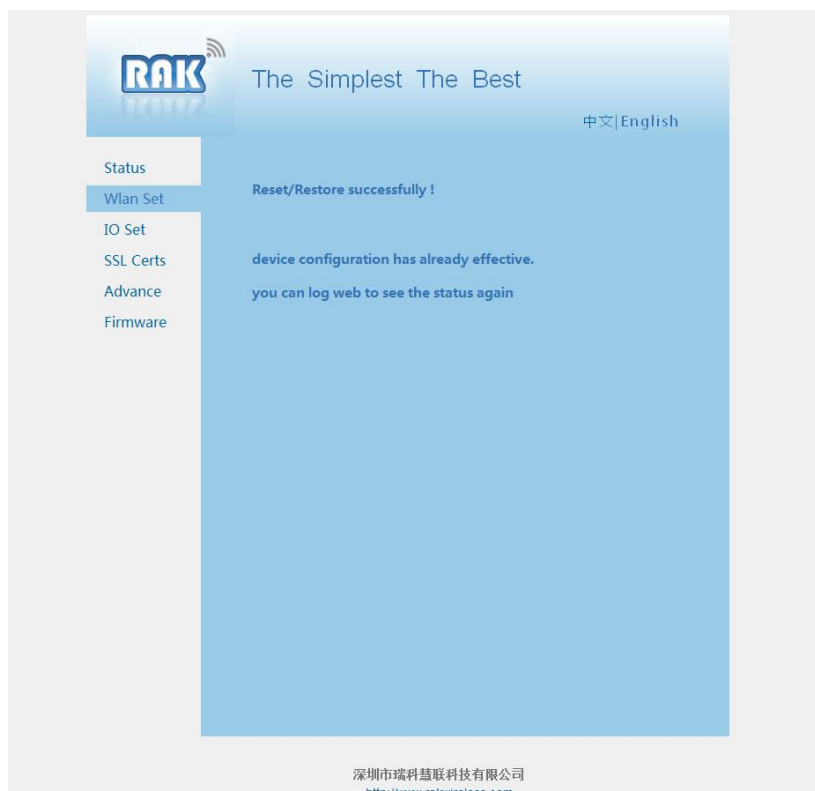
RAK

The Simplest The Best

中文|English

Status

Wlan Set

IO Set

SSL Certs

Advance

Firmware

Reset/Restore successfully !

device configuration has already effective.

you can log web to see the status again

深圳市瑞科慧联科技有限公司

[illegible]